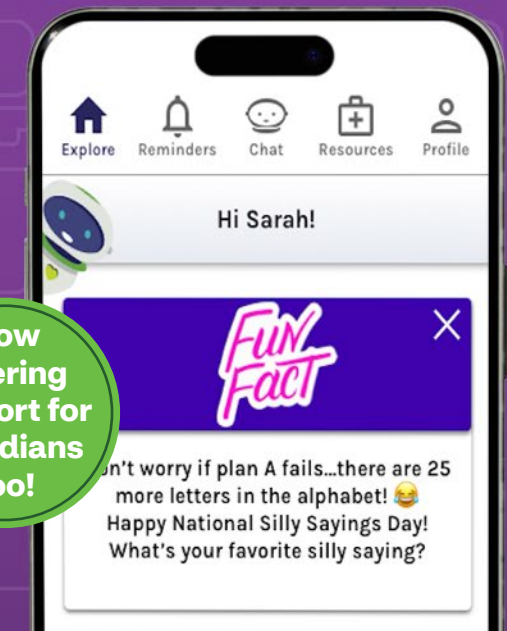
Explore Reminders Chat Resources Profile

Hi Sarah!

ow ering ort for dians o!

Fun Fact

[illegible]n't worry if plan A fails...there are 25 more letters in the alphabet! 😂 Happy National Silly Sayings Day! What's your favorite silly saying?